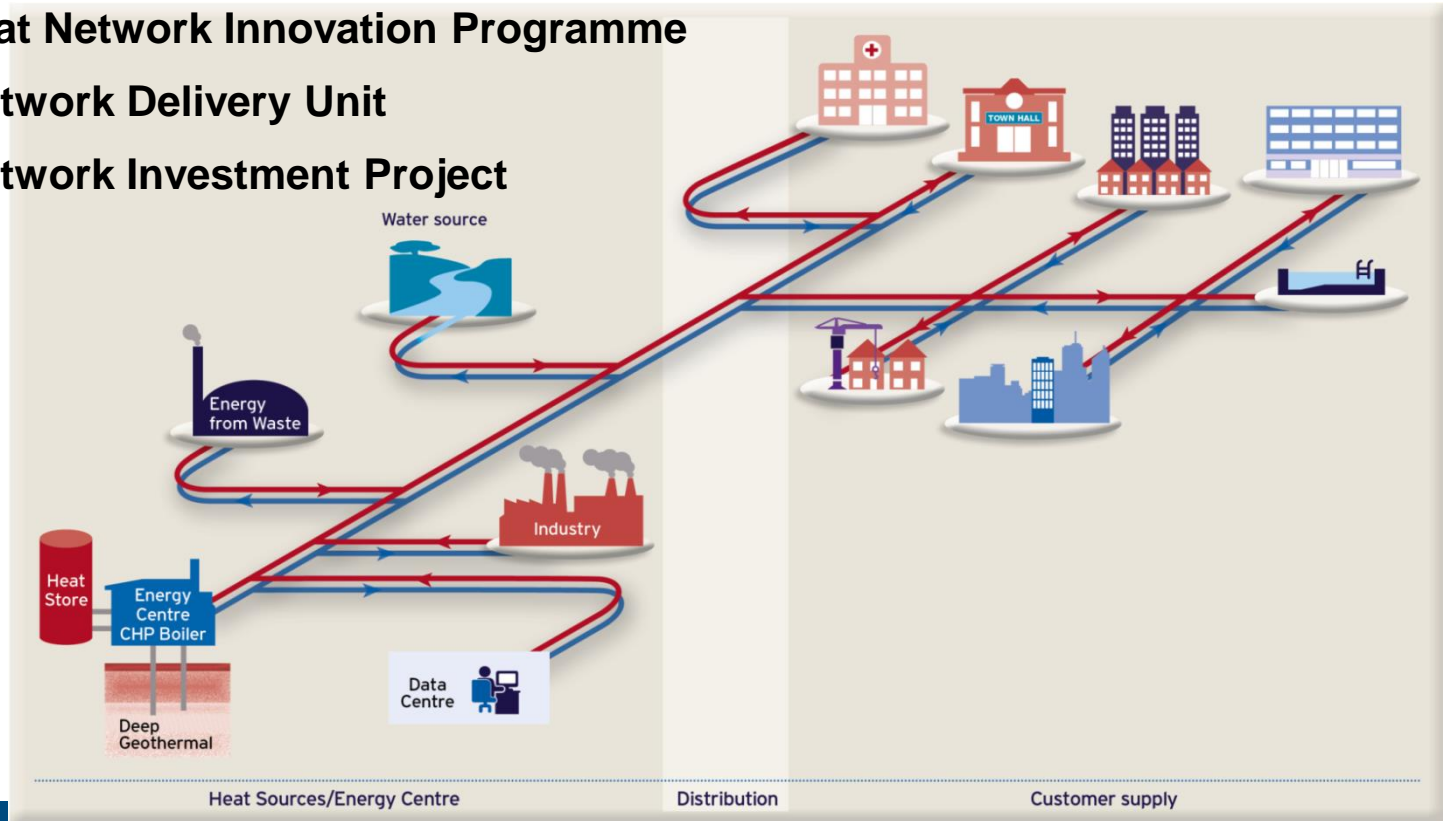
at Network Innovation Programme
twork Delivery Unit
twork Investment Project

Water source

Energy from Waste

Industry

Heat Store

Energy Centre CHP Boiler

Deep Geothermal

Data Centre

TOWN HALL

Heat Sources/Energy Centre

Distribution

Customer supply